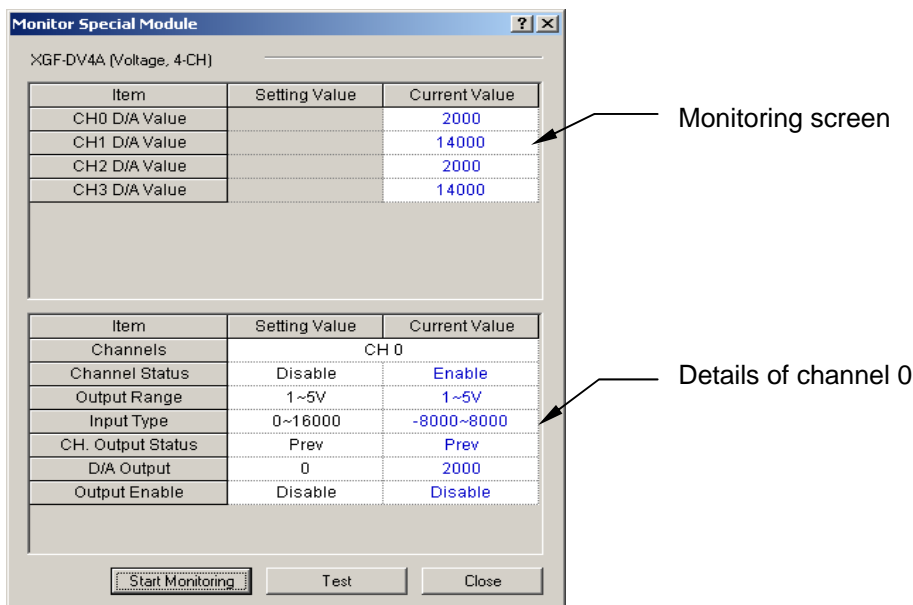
Monitor Special Module

?

X

XGF-DV4A (Voltage, 4-CH)

| Item | Setting Value | Current Value |
|---|---|---|
| CH0 D/A Value | | 2000 |
| CH1 D/A Value | | 14000 |
| CH2 D/A Value | | 2000 |
| CH3 D/A Value | | 14000 |

Monitoring screen

| Item | Setting Value | Current Value |
|---|---|---|
| Channels | CH 0 | |
| Channel Status | Disable | Enable |
| Output Range | 1~5V | 1~5V |
| Input Type | 0~16000 | -8000~8000 |
| CH. Output Status | Prev | Prev |
| D/A Output | 0 | 2000 |
| Output Enable | Disable | Disable |

Details of channel 0

Start Monitoring

Test

Close